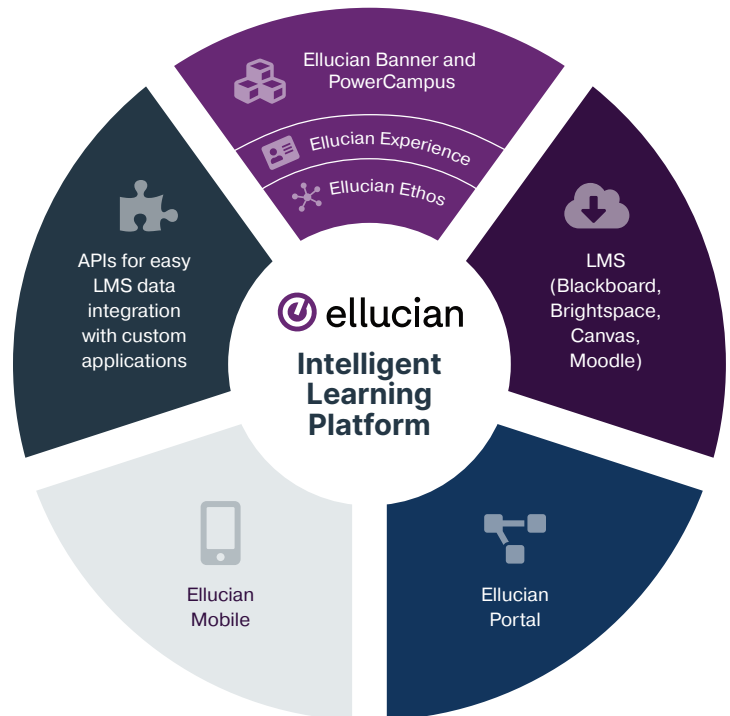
Ellucian Banner and PowerCampus

Ellucian Experience

Ellucian Ethos

LMS (Blackboard, Brightspace, Canvas, Moodle)

Ellucian Portal

Ellucian Mobile

APIs for easy LMS data integration with custom applications

ellucian

Intelligent Learning Platform